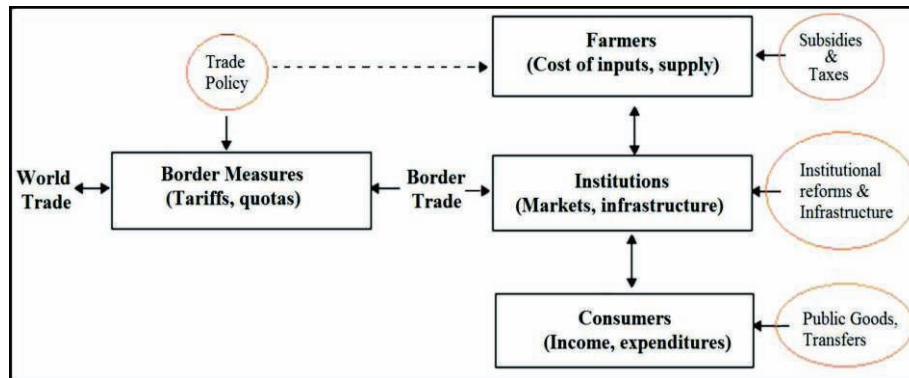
Trade Policy

Farmers
(Cost of inputs, supply)

Subsidies
&
Taxes

World Trade

Border Measures
(Tariffs, quotas)

Border Trade

Institutions
(Markets, infrastructure)

Institutional reforms &
Infrastructure

Consumers
(Income, expenditures)

Public Goods,
Transfers